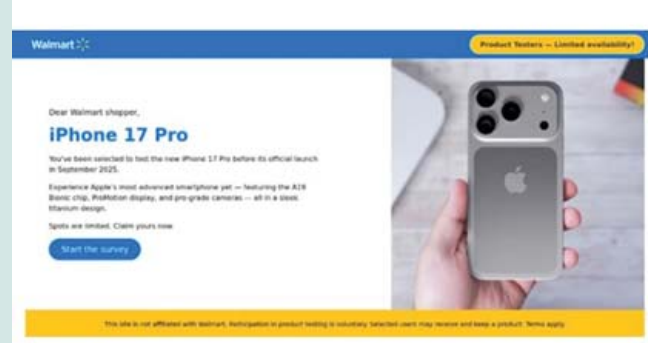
Walmart

Product Testers — Limited availability!

Dear Walmart shopper,

iPhone 17 Pro

You've been selected to test the new iPhone 17 Pro before its official launch in September 2025.

Experience Apple's most advanced smartphone yet — featuring the A19 Bionic chip, ProMotion display, and pro-grade cameras — all in a sleek titanium design.

Spots are limited. Claim yours now.

Start the survey

This site is not affiliated with Walmart. Participation in product testing is voluntary. Selected users may receive and keep a product. Terms apply.